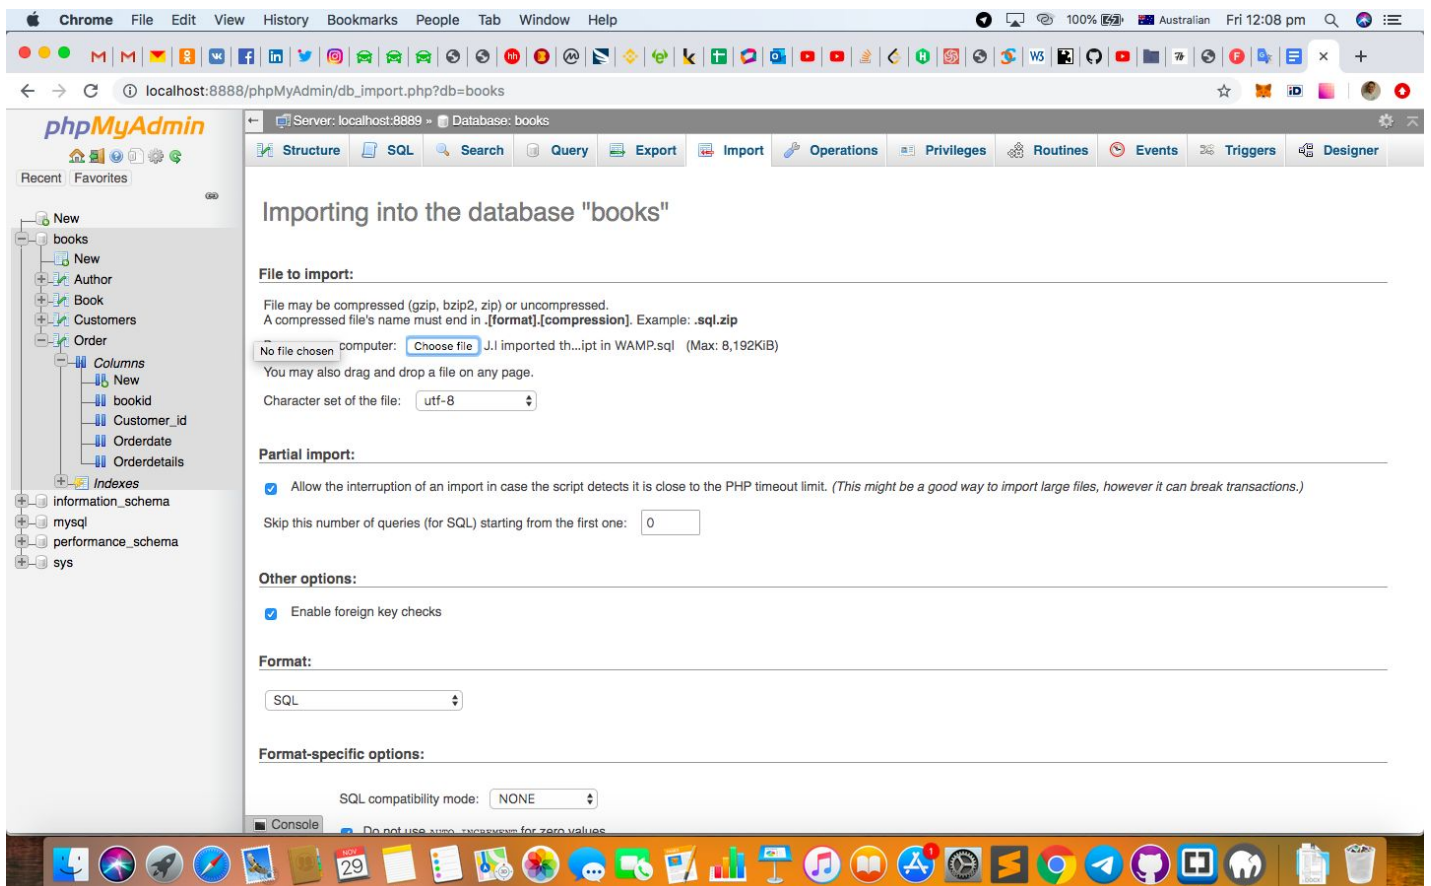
Chrome File Edit View History Bookmarks People Tab Window Help

100% Australian Fri 12:08 pm

localhost:8888/phpMyAdmin/db_import.php?db=books

phpMyAdmin

Recent Favorites

New
books
New
Author
Book
Customers
Order
Columns
New
bookid
Customer_id
Orderdate
Orderdetails
Indexes
information_schema
mysql
performance_schema
sys

Server: localhost:8889 » Database: books

Structure SQL Search Query Export Import Operations Privileges Routines Events Triggers Designer

Importing into the database "books"

File to import:

File may be compressed (gzip, bzip2, zip) or uncompressed.
A compressed file's name must end in .[format].[compression]. Example: .sql.zip

No file chosen computer: Choose file J.I imported th...ipt in WAMP.sql (Max: 8,192KiB)

You may also drag and drop a file on any page.

Character set of the file: utf-8

Partial import:

Allow the interruption of an import in case the script detects it is close to the PHP timeout limit. (This might be a good way to import large files, however it can break transactions.)

Skip this number of queries (for SQL) starting from the first one: 0

Other options:

Enable foreign key checks

Format:

SQL

Format-specific options:

SQL compatibility mode: NONE

Console

Do not use AUTO_INCREMENT for zero values